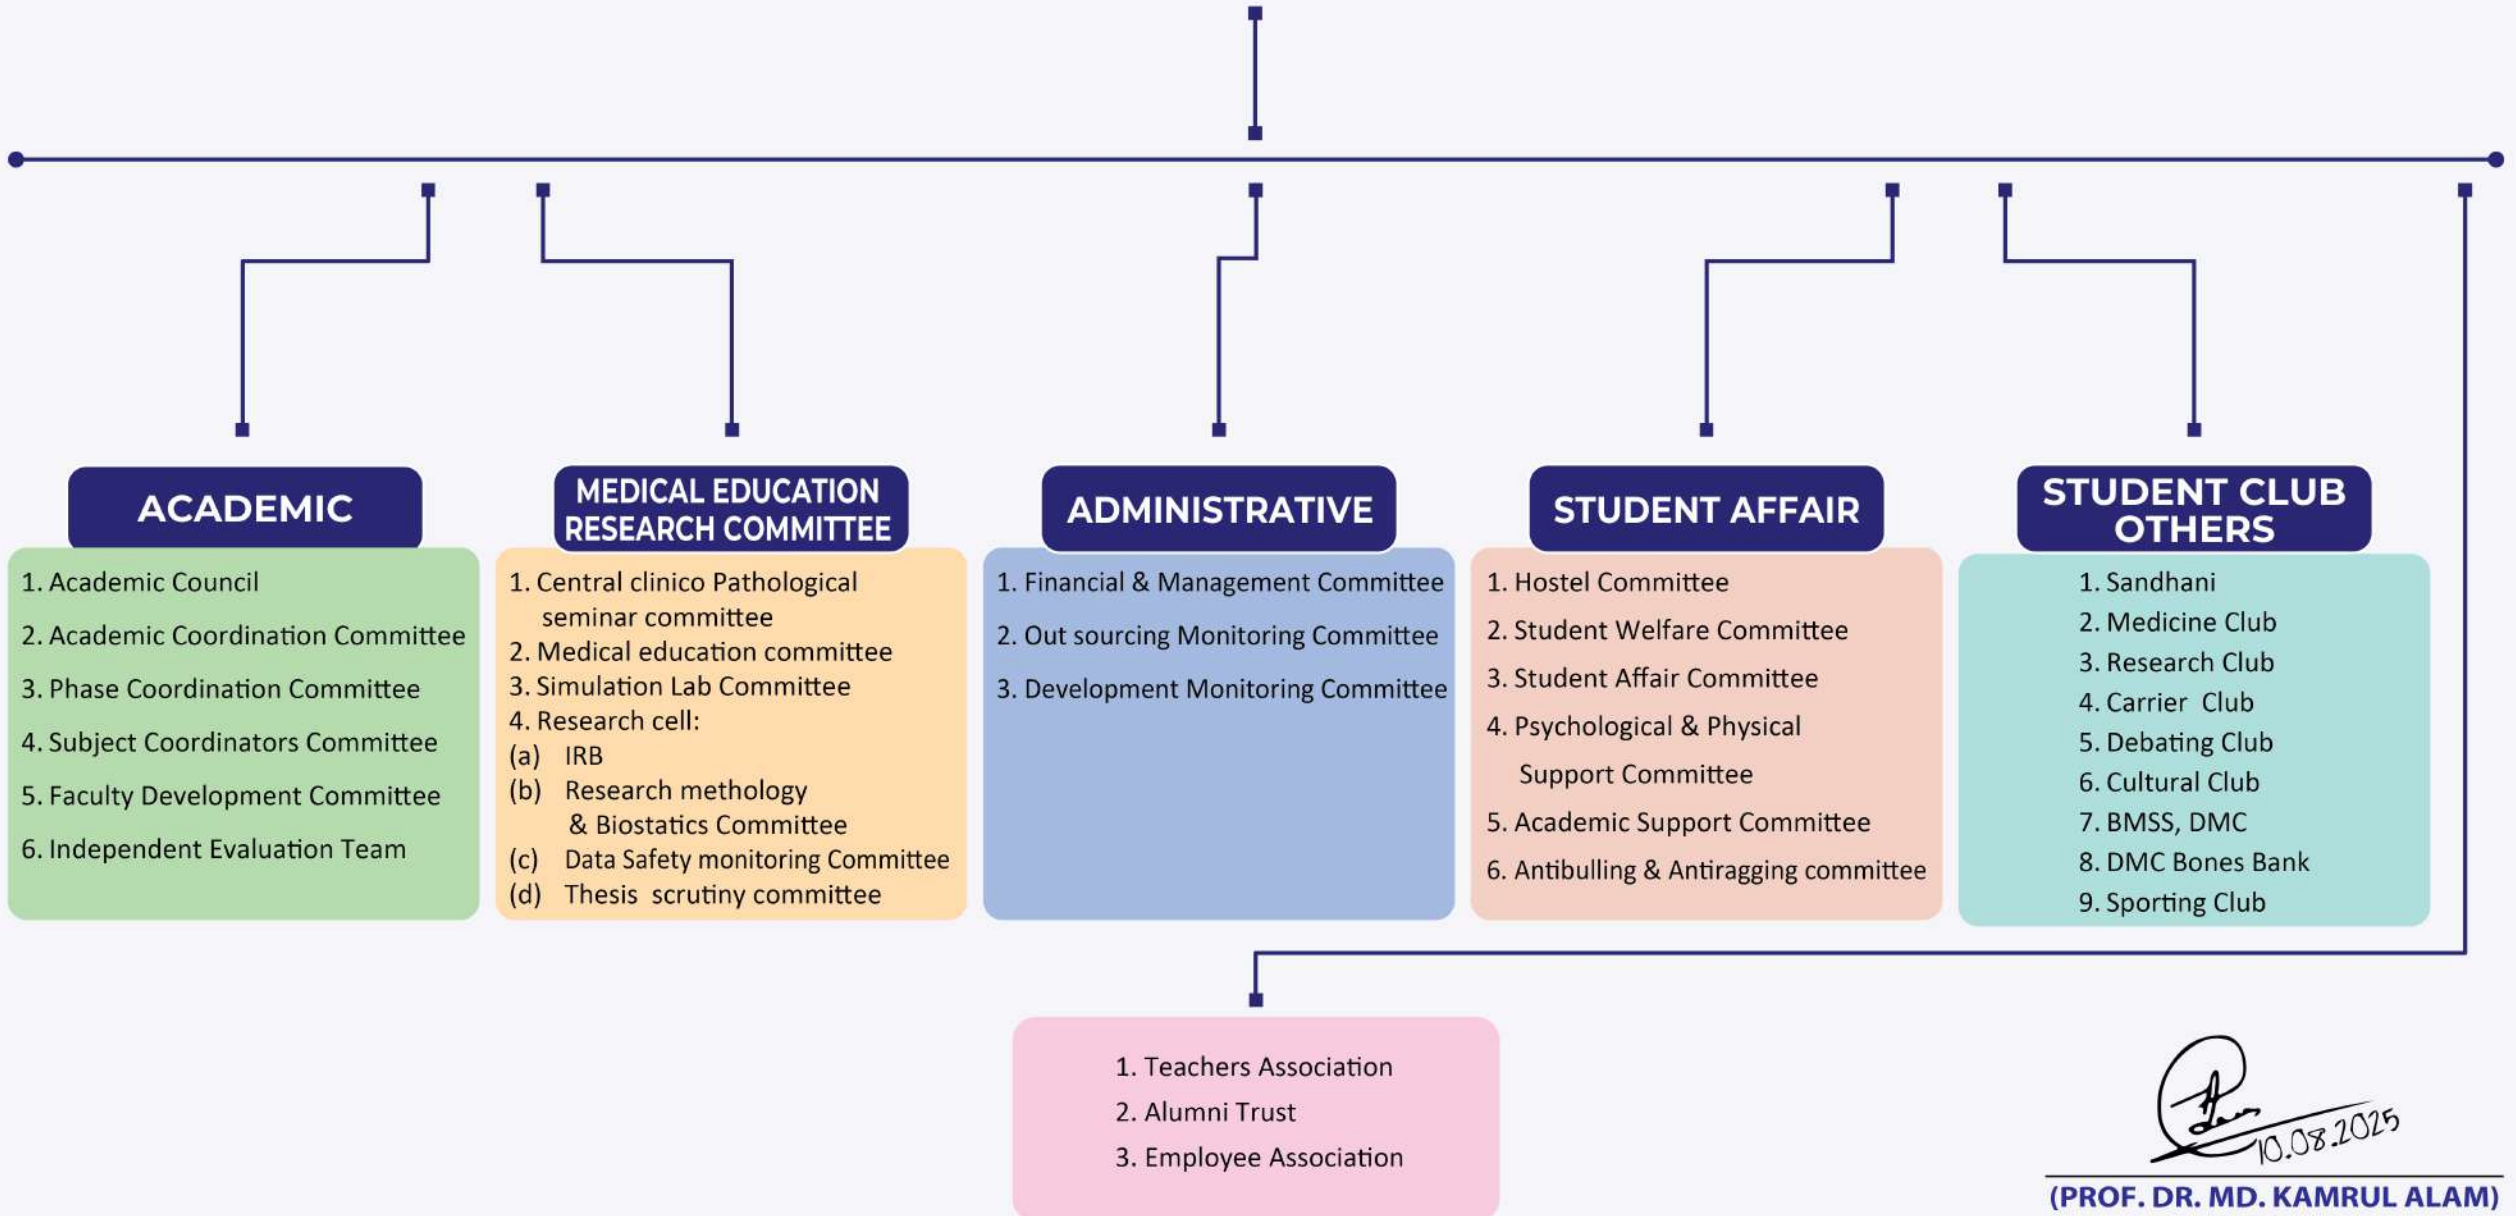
ACADEMIC

1. Academic Council
2. Academic Coordination Committee
3. Phase Coordination Committee
4. Subject Coordinators Committee
5. Faculty Development Committee
6. Independent Evaluation Team

MEDICAL EDUCATION RESEARCH COMMITTEE

1. Central clinico Pathological seminar committee
2. Medical education committee
3. Simulation Lab Committee
4. Research cell:
(a) IRB
(b) Research methology & Biostatics Committee
(c) Data Safety monitoring Committee
(d) Thesis scrutiny committee

ADMINISTRATIVE

1. Financial & Management Committee
2. Out sourcing Monitoring Committee
3. Development Monitoring Committee

STUDENT AFFAIR

1. Hostel Committee
2. Student Welfare Committee
3. Student Affair Committee
4. Psychological & Physical Support Committee
5. Academic Support Committee
6. Antibulling & Antiragging committee

STUDENT CLUB OTHERS

1. Sandhani
2. Medicine Club
3. Research Club
4. Carrier Club
5. Debating Club
6. Cultural Club
7. BMSS, DMC
8. DMC Bones Bank
9. Sporting Club

1. Teachers Association
2. Alumni Trust
3. Employee Association

10.08.2025
(PROF. DR. MD. KAMRUL ALAM)